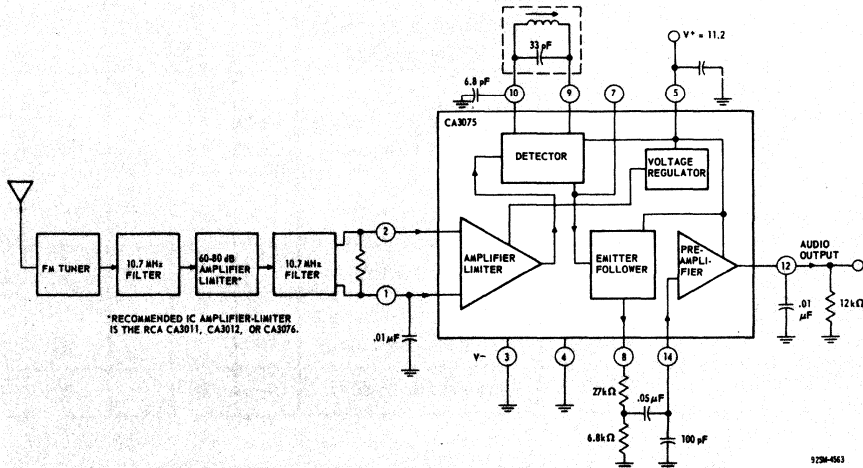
33 pF
$V^+ = 11.2$
6.8 pF
10
9
7
5
CA3075
DETECTOR
VOLTAGE REGULATOR
FM TUNER
10.7 MHz FILTER
60-80 dB AMPLIFIER LIMITER*
10.7 MHz FILTER
2
1
AMPLIFIER LIMITER
EMITTER FOLLOWER
PRE-AMPLIFIER
12
AUDIO OUTPUT
*RECOMMENDED IC AMPLIFIER-LIMITER IS THE RCA CA3011, CA3012, OR CA3076.
.01 μF
.01 μF
12kΩ
V−
3
4
8
14
27kΩ
.05 μF
6.8kΩ
100 pF
92SM-4563